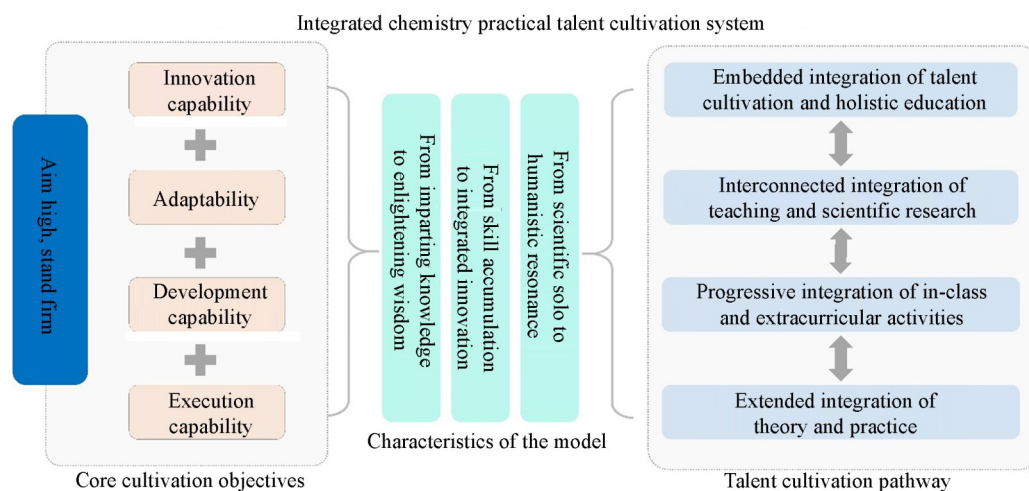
Integrated chemistry practical talent cultivation system

Aim high, stand firm

Innovation capability

Adaptability

Development capability

Execution capability

Core cultivation objectives

From imparting knowledge to enlightening wisdom

From skill accumulation to integrated innovation

From scientific solo to humanistic resonance

Characteristics of the model

Embedded integration of talent cultivation and holistic education

Interconnected integration of teaching and scientific research

Progressive integration of in-class and extracurricular activities

Extended integration of theory and practice

Talent cultivation pathway